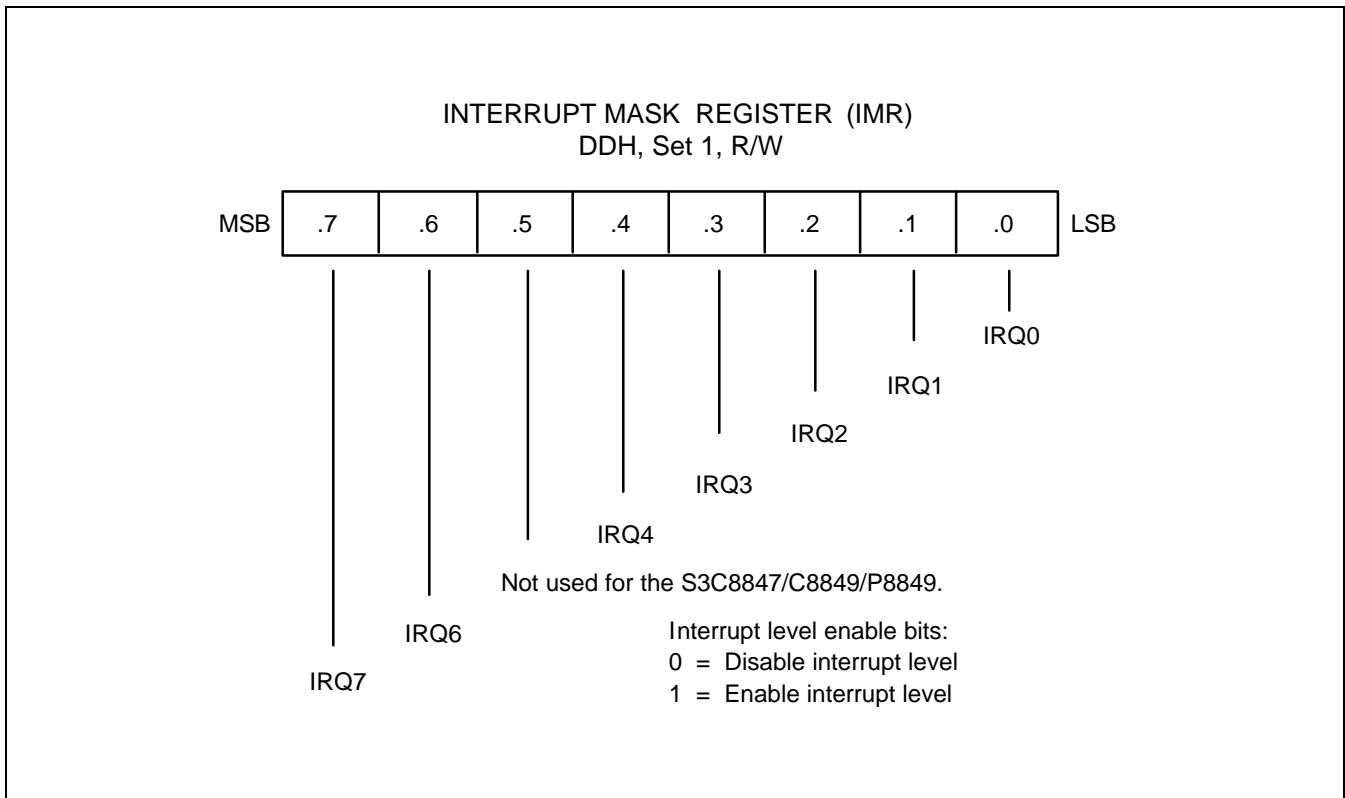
INTERRUPT MASK REGISTER (IMR)
DDH, Set 1, R/W

| MSB | .7 | .6 | .5 | .4 | .3 | .2 | .1 | .0 | LSB |
|---|---|---|---|---|---|---|---|---|---|

IRQ0

IRQ1

IRQ2

IRQ3

IRQ4

Not used for the S3C8847/C8849/P8849.

IRQ6

IRQ7

Interrupt level enable bits:
0 = Disable interrupt level
1 = Enable interrupt level